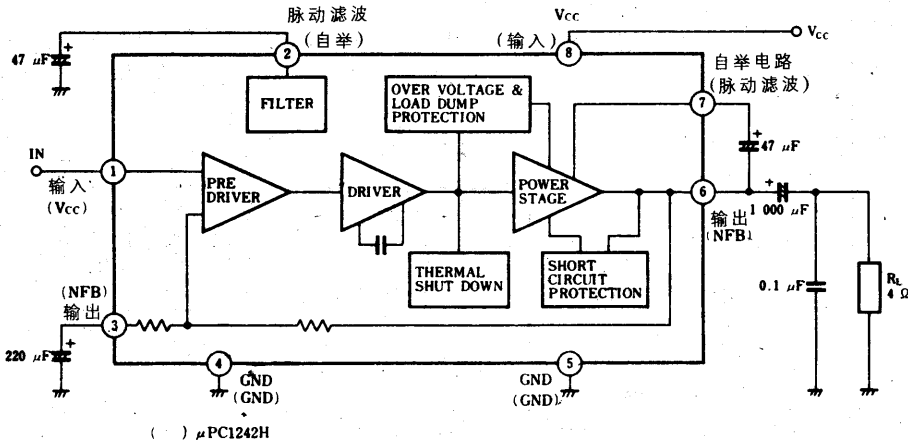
脉动滤波
（自举）
$V_{CC}$
（输入）
$V_{CC}$
47 $\mu F$
2
8
自举电路
（脉动滤波）
FILTER
OVER VOLTAGE & LOAD DUMP PROTECTION
7
47 $\mu F$
IN
1
输入
（$V_{CC}$）
PRE DRIVER
DRIVER
POWER STAGE
6
1 000 $\mu F$
输出
（NFB）
THERMAL SHUT DOWN
SHORT CIRCUIT PROTECTION
（NFB）
输出
3
0.1 $\mu F$
$R_L$
4 Ω
220 $\mu F$
4
5
GND
（GND）
GND
（GND）
（ ）$\mu$PC1242H